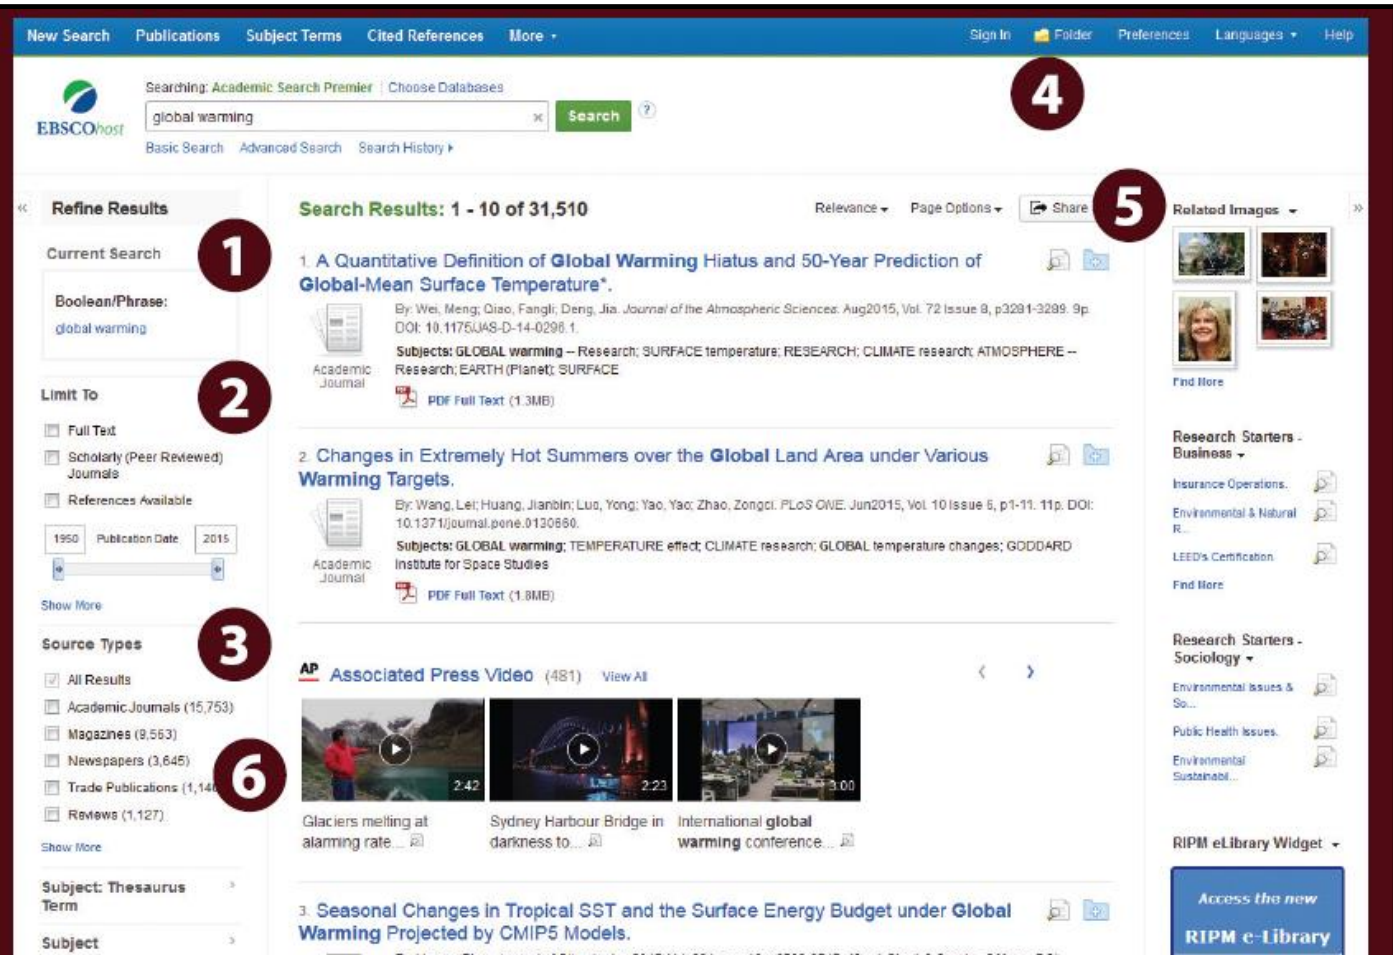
New Search Publications Subject Terms Cited References More ▾ Sign In Folder Preferences Languages ▾ Help

EBSCOhost

Searching: Academic Search Premier | Choose Databases

global warming × Search ?

Basic Search Advanced Search Search History ▸

4

« Refine Results

Current Search

1

Boolean/Phrase:
global warming

Limit To

2

Full Text
Scholarly (Peer Reviewed) Journals
References Available

1950 Publication Date 2015

Show More

Source Types

3

All Results
Academic Journals (15,753)
Magazines (9,563)
Newspapers (3,645)
Trade Publications (1,14
Reviews (1,127)

6

Show More

Subject: Thesaurus Term ›

Subject ›

Search Results: 1 - 10 of 31,510

Relevance ▾ Page Options ▾ Share

5

1. A Quantitative Definition of Global Warming Hiatus and 50-Year Prediction of Global-Mean Surface Temperature*.

By: Wei, Meng; Qiao, Fangli; Deng, Jia. Journal of the Atmospheric Sciences. Aug2015, Vol. 72 Issue 8, p3281-3289. 9p. DOI: 10.1175/JAS-D-14-0296.1.

Subjects: GLOBAL warming -- Research; SURFACE temperature; RESEARCH; CLIMATE research; ATMOSPHERE -- Research; EARTH (Planet); SURFACE

Academic Journal

PDF Full Text (1.3MB)

2. Changes in Extremely Hot Summers over the Global Land Area under Various Warming Targets.

By: Wang, Lei; Huang, Jianbin; Luo, Yong; Yao, Yao; Zhao, Zongci. PLoS ONE. Jun2015, Vol. 10 Issue 6, p1-11. 11p. DOI: 10.1371/journal.pone.0130660.

Subjects: GLOBAL warming; TEMPERATURE effect; CLIMATE research; GLOBAL temperature changes; GODDARD Institute for Space Studies

Academic Journal

PDF Full Text (1.8MB)

AP Associated Press Video (481) View All

2:42 2:23 3:00

Glaciers melting at alarming rate...

Sydney Harbour Bridge in darkness to...

International global warming conference...

3. Seasonal Changes in Tropical SST and the Surface Energy Budget under Global Warming Projected by CMIP5 Models.

Related Images ▾

Find More

Research Starters - Business ▾

Insurance Operations.

Environmental & Natural R...

LEED's Certification

Find More

Research Starters - Sociology ▾

Environmental Issues & So...

Public Health Issues.

Environmental Sustainabl...

RIPM eLibrary Widget ▾

Access the new

RIPM e-Library